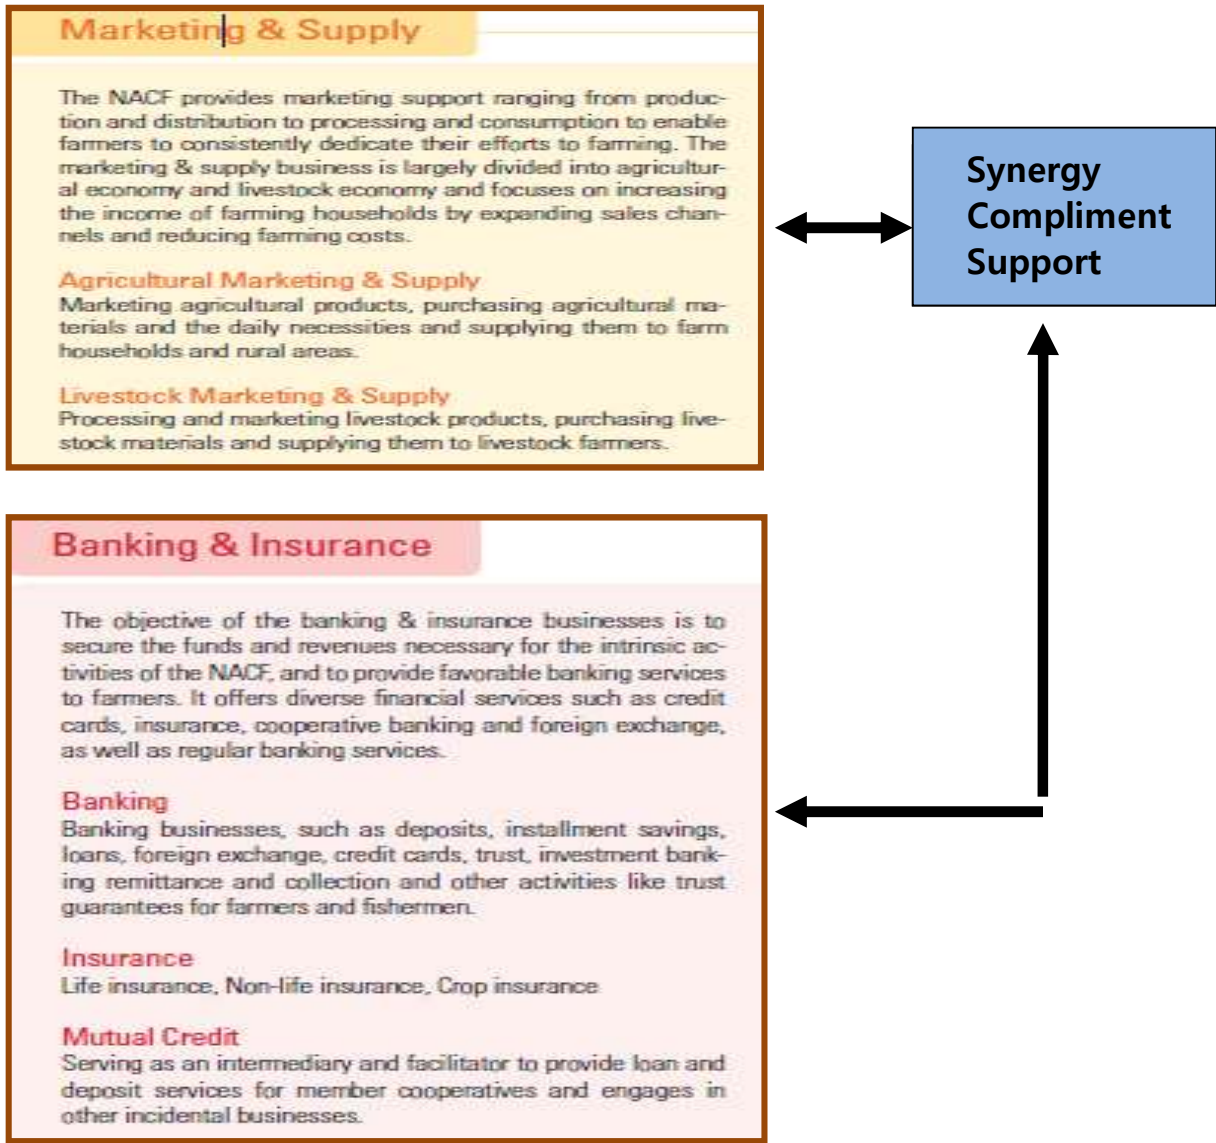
Marketing & Supply

The NACF provides marketing support ranging from production and distribution to processing and consumption to enable farmers to consistently dedicate their efforts to farming. The marketing & supply business is largely divided into agricultural economy and livestock economy and focuses on increasing the income of farming households by expanding sales channels and reducing farming costs.

Agricultural Marketing & Supply
Marketing agricultural products, purchasing agricultural materials and the daily necessities and supplying them to farm households and rural areas.

Livestock Marketing & Supply
Processing and marketing livestock products, purchasing livestock materials and supplying them to livestock farmers.

Synergy
Compliment
Support

Banking & Insurance

The objective of the banking & insurance businesses is to secure the funds and revenues necessary for the intrinsic activities of the NACF, and to provide favorable banking services to farmers. It offers diverse financial services such as credit cards, insurance, cooperative banking and foreign exchange, as well as regular banking services.

Banking
Banking businesses, such as deposits, installment savings, loans, foreign exchange, credit cards, trust, investment banking remittance and collection and other activities like trust guarantees for farmers and fishermen.

Insurance
Life insurance, Non-life insurance, Crop insurance

Mutual Credit
Serving as an intermediary and facilitator to provide loan and deposit services for member cooperatives and engages in other incidental businesses.